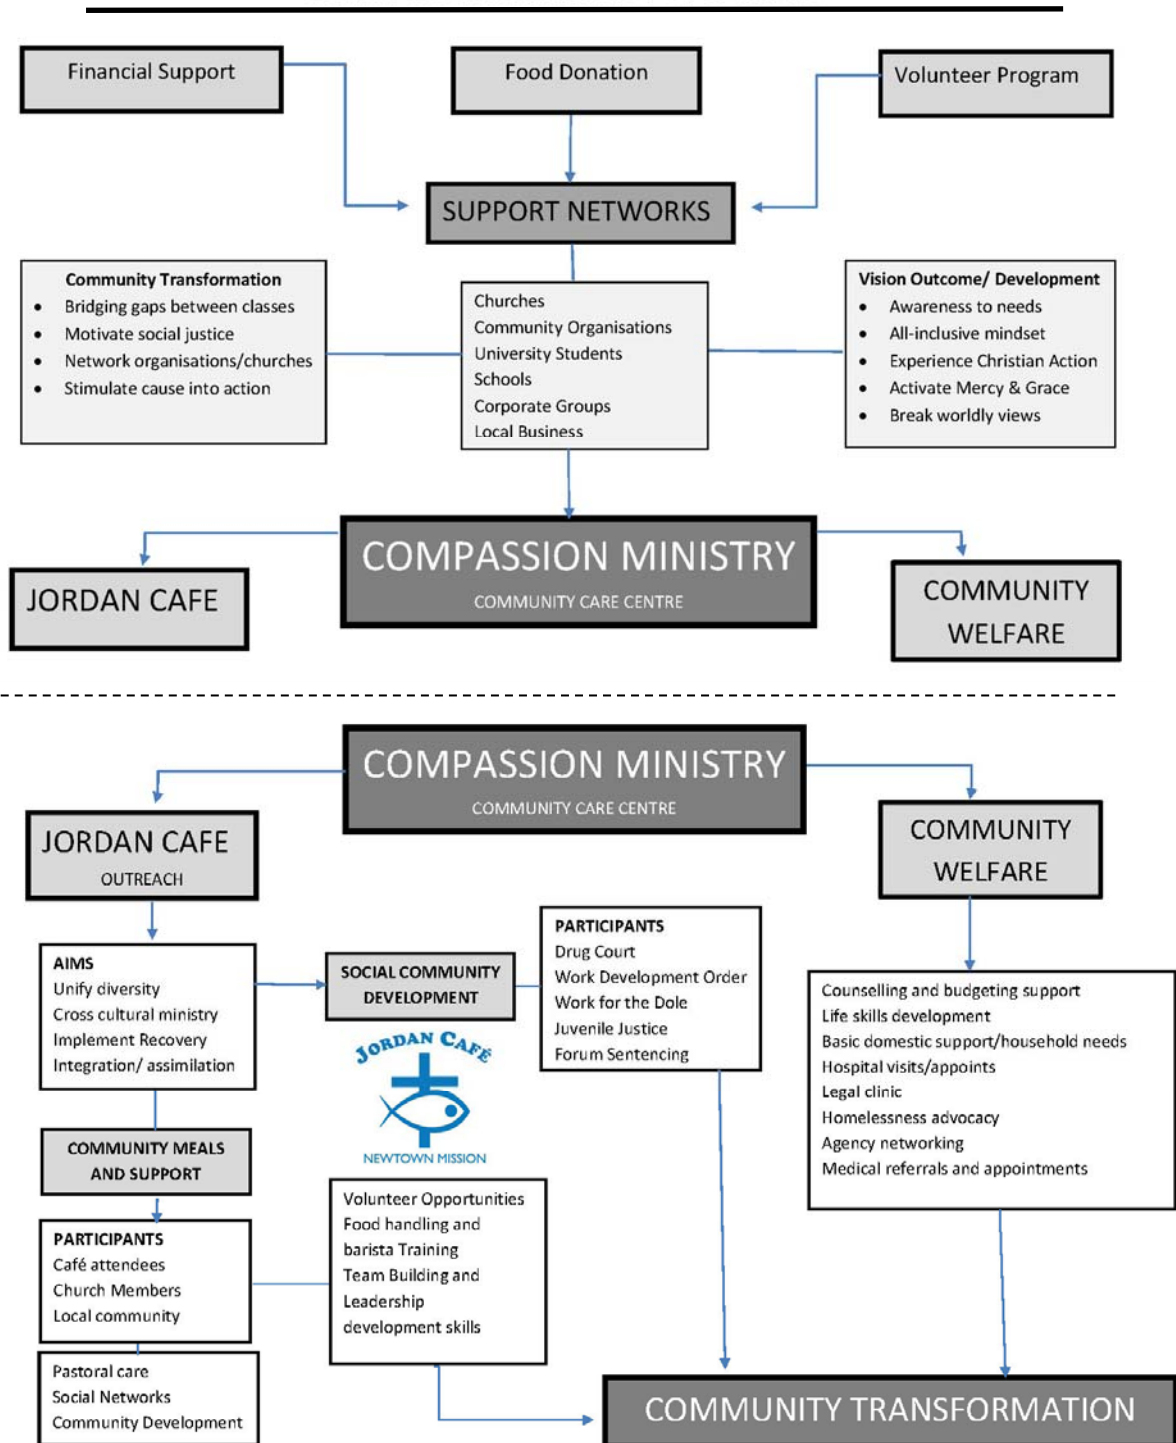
Financial Support

Food Donation

Volunteer Program

SUPPORT NETWORKS

Community Transformation
- Bridging gaps between classes
- Motivate social justice
- Network organisations/churches
- Stimulate cause into action

Churches
Community Organisations
University Students
Schools
Corporate Groups
Local Business

Vision Outcome/ Development
- Awareness to needs
- All-inclusive mindset
- Experience Christian Action
- Activate Mercy & Grace
- Break worldly views

JORDAN CAFE

COMPASSION MINISTRY
COMMUNITY CARE CENTRE

COMMUNITY WELFARE

COMPASSION MINISTRY
COMMUNITY CARE CENTRE

JORDAN CAFE
OUTREACH

COMMUNITY WELFARE

AIMS
Unify diversity
Cross cultural ministry
Implement Recovery
Integration/ assimilation

SOCIAL COMMUNITY DEVELOPMENT

JORDAN CAFÉ
NEWTOWN MISSION

PARTICIPANTS
Drug Court
Work Development Order
Work for the Dole
Juvenile Justice
Forum Sentencing

Counselling and budgeting support
Life skills development
Basic domestic support/household needs
Hospital visits/appoints
Legal clinic
Homelessness advocacy
Agency networking
Medical referrals and appointments

COMMUNITY MEALS AND SUPPORT

PARTICIPANTS
Café attendees
Church Members
Local community

Volunteer Opportunities
Food handling and barista Training
Team Building and Leadership development skills

Pastoral care
Social Networks
Community Development

COMMUNITY TRANSFORMATION